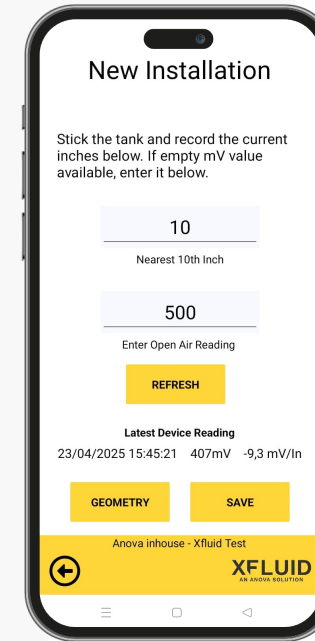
New Installation

Stick the tank and record the current inches below. If empty mV value available, enter it below.

10

Nearest 10th Inch

500

Enter Open Air Reading

REFRESH

Latest Device Reading

23/04/2025 15:45:21 407mV -9,3 mV/In

GEOMETRY

SAVE

Anova inhouse - Xfluid Test

XFLUID
AN ANOVA SOLUTION